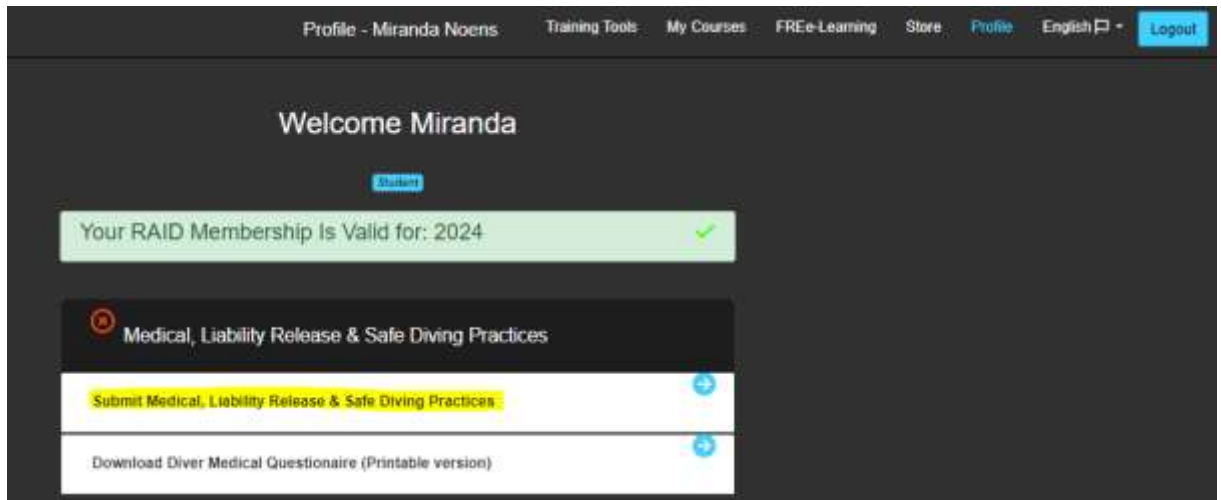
Profile - Miranda Noens Training Tools My Courses FREe-Learning Store Profile English Logout

Welcome Miranda

Student

Your RAID Membership Is Valid for: 2024

Medical, Liability Release & Safe Diving Practices

Submit Medical, Liability Release & Safe Diving Practices

Download Diver Medical Questionaire (Printable version)